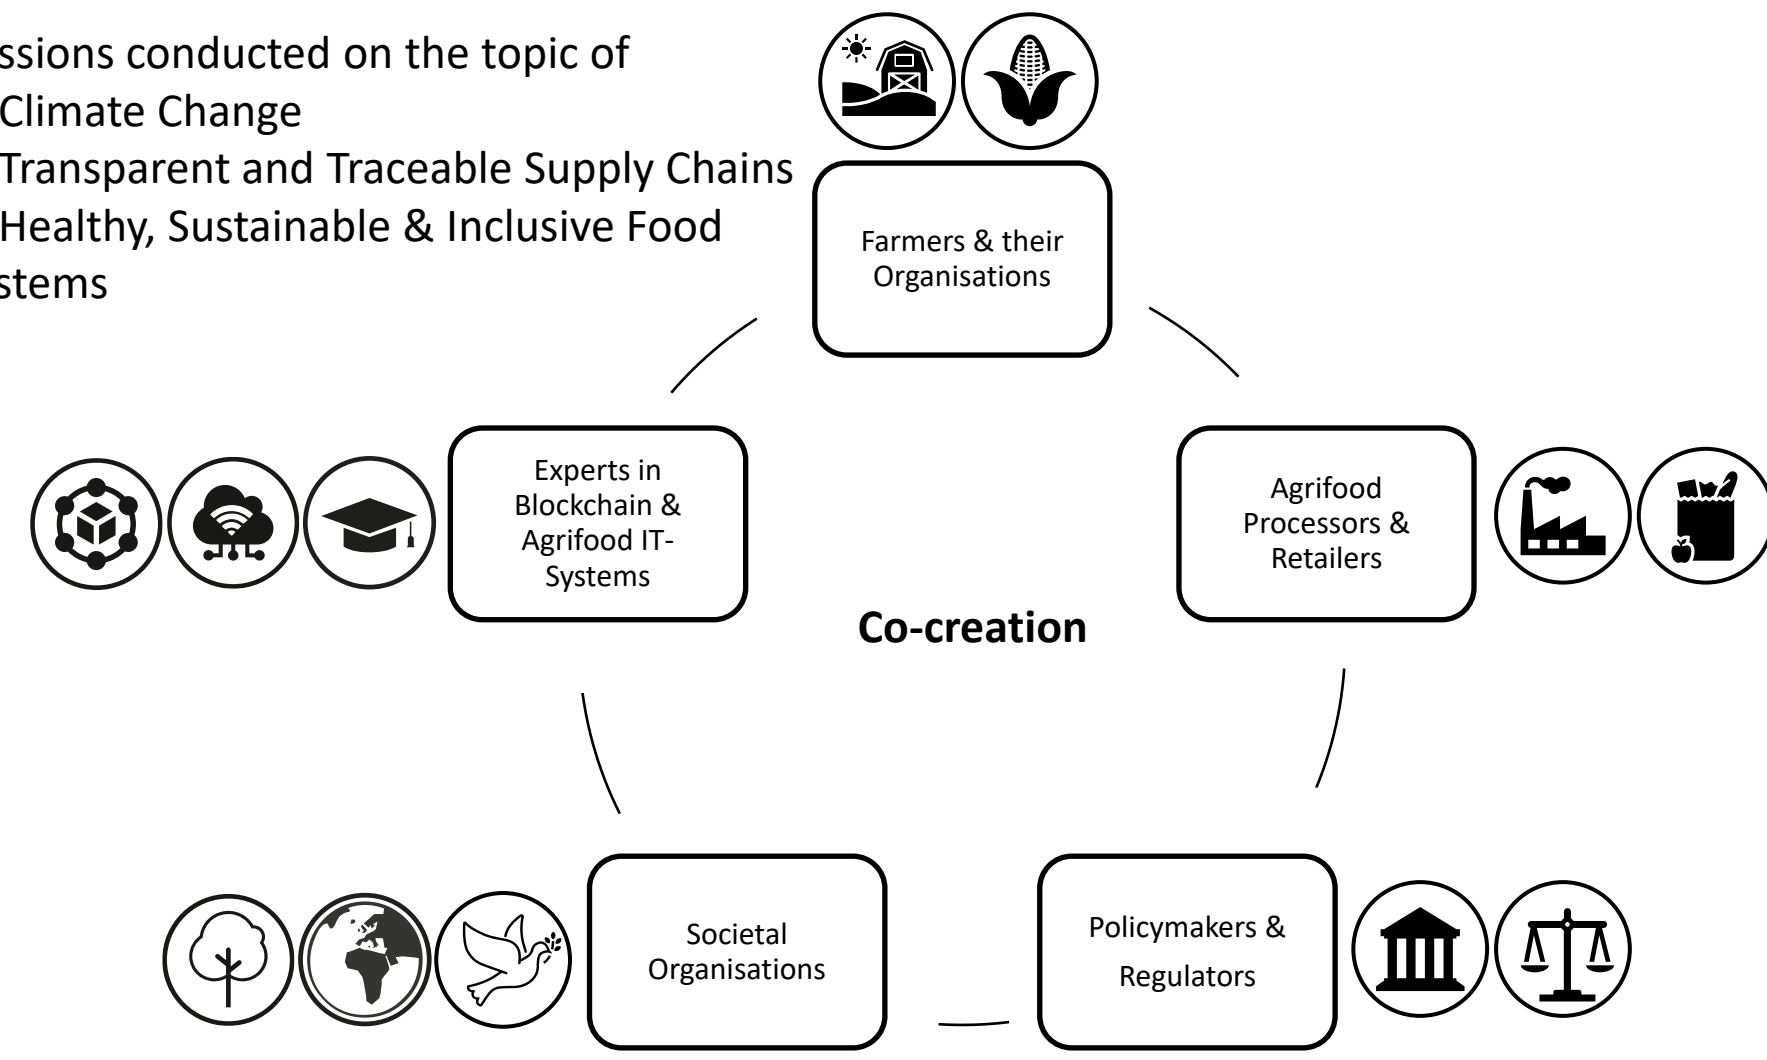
ssions conducted on the topic of
Climate Change
Transparent and Traceable Supply Chains
Healthy, Sustainable & Inclusive Food
stems

Farmers & their Organisations

Experts in Blockchain & Agrifood IT-Systems

Agrifood Processors & Retailers

Co-creation

Societal Organisations

Policymakers & Regulators